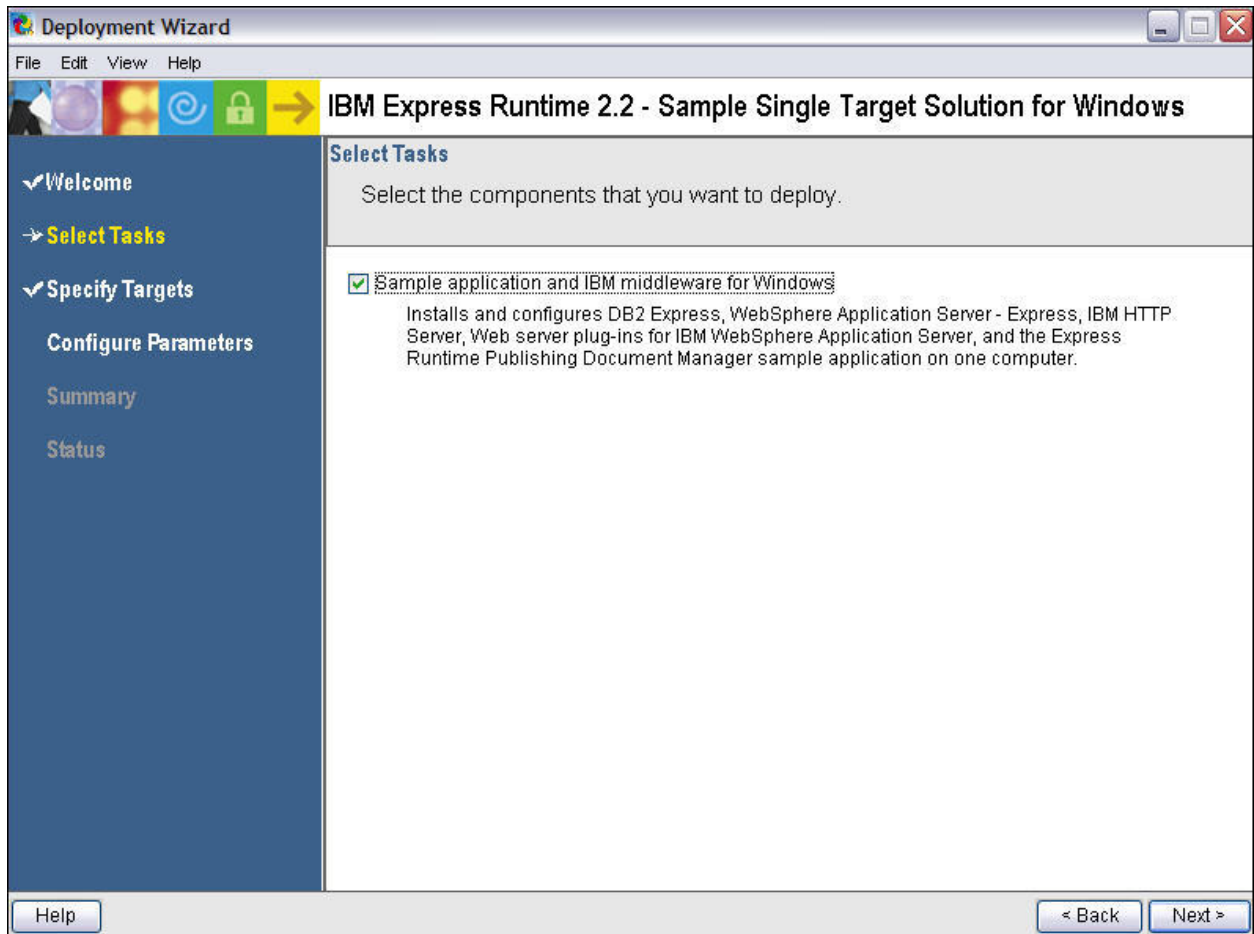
Deployment Wizard

File Edit View Help

IBM Express Runtime 2.2 - Sample Single Target Solution for Windows

✔Welcome
➔Select Tasks
✔Specify Targets
Configure Parameters
Summary
Status

Select Tasks

Select the components that you want to deploy.

Sample application and IBM middleware for Windows

Installs and configures DB2 Express, WebSphere Application Server - Express, IBM HTTP Server, Web server plug-ins for IBM WebSphere Application Server, and the Express Runtime Publishing Document Manager sample application on one computer.

Help

< Back

Next >